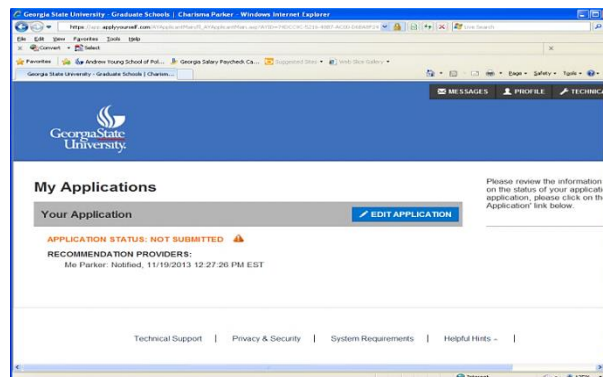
Georgia State University - Graduate Schools | Charisma Parker - Windows Internet Explorer

https://www.applyyourself.com/AYApplicantMain/ApplicantMain.asp?AYID=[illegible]

Live Search

File Edit View Favorites Tools Help

Convert Select

Favorites Andrew Young School of Pol... Georgia Salary Paycheck Ca... Suggested Sites Web Slice Gallery

Georgia State University - Graduate Schools | Charism...

Page Safety Tools

MESSAGES PROFILE TECHNICA

Georgia State University.

My Applications

Your Application

EDIT APPLICATION

APPLICATION STATUS: NOT SUBMITTED

RECOMMENDATION PROVIDERS:
Me Parker: Notified, 11/19/2013 12:27:26 PM EST

Please review the information on the status of your applicati application, please click on th Application' link below.

Technical Support | Privacy & Security | System Requirements | Helpful Hints | 

Internet 100%